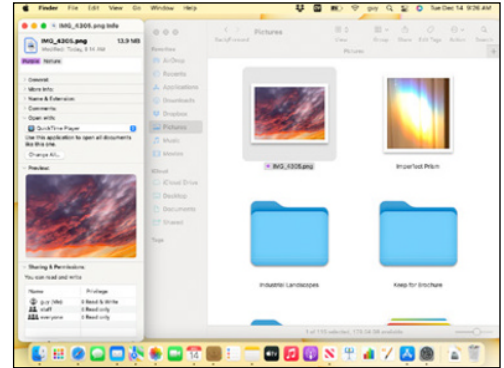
Finder File Edit View Go Window Help

guy Sat Dec 14 9:26 AM

IMG_4305.png Info

IMG_4305.png 13.9 MB

Modified: Today, 8:14 AM

Purple Nature

General

More Info

Name & Extension

Comments

Open with:

QuickTime Player

Use this application to open all documents like this one.

Change All...

Preview:

Sharing & Permissions

You can read and write

| Name | Privilege |
|---|---|
| guy (Me) | Read & Write |
| staff | Read only |
| everyone | Read only |

Pictures

Back/Forward

View

Group

Share

Edit Tags

Action

Search

Pictures

Favorites

AirDrop

Recents

Applications

Downloads

Dropbox

Pictures

Music

Movies

iCloud

iCloud Drive

Desktop

Documents

Shared

Tags

IMG_4305.png

Imperfect Prism

Industrial Landscapes

Keep for brochure

1 of 110 selected, 115.56 GB available

14